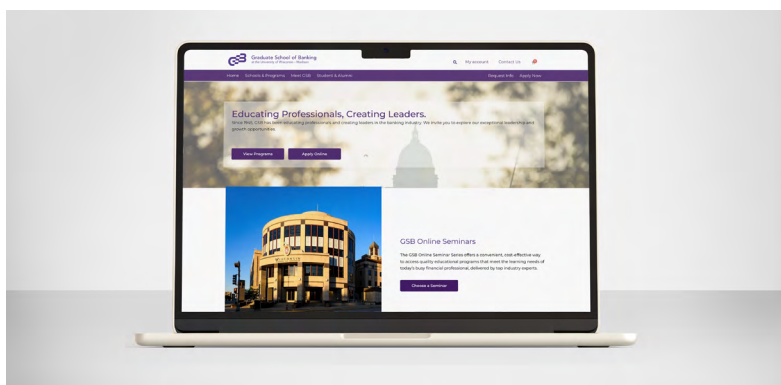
GSB Graduate School of Banking
at the University of Wisconsin - Madison

My account Contact Us

Home Schools & Programs Meet GSB Student & Alumni

Required Info Apply Now

Educating Professionals, Creating Leaders.

Since 1945, GSB has been educating professionals and creating leaders in the banking industry. We invite you to explore our exceptional leadership and growth opportunities.

View Programs

Apply Online

GSB Online Seminars

The GSB Online Seminar Series offers a convenient, cost-effective way to access quality educational programs that meet the learning needs of today's busy financial professional, delivered by top industry experts.

Choose a Seminar